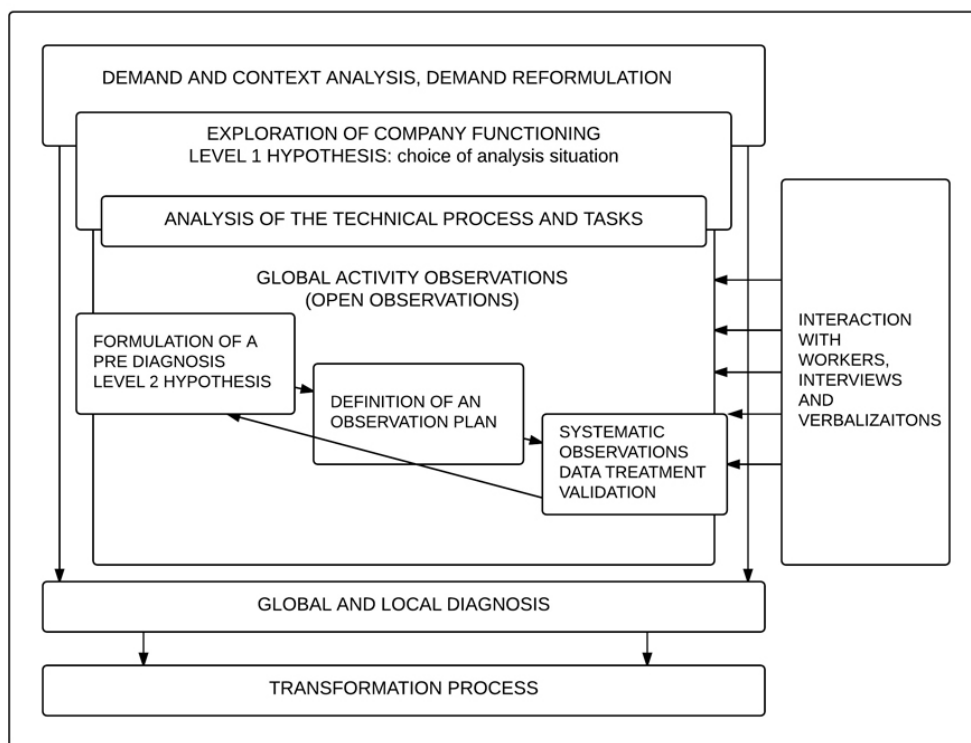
DEMAND AND CONTEXT ANALYSIS, DEMAND REFORMULATION

EXPLORATION OF COMPANY FUNCTIONING
LEVEL 1 HYPOTHESIS: choice of analysis situation

ANALYSIS OF THE TECHNICAL PROCESS AND TASKS

GLOBAL ACTIVITY OBSERVATIONS
(OPEN OBSERVATIONS)

FORMULATION OF A PRE DIAGNOSIS LEVEL 2 HYPOTHESIS

DEFINITION OF AN OBSERVATION PLAN

SYSTEMATIC OBSERVATIONS DATA TREATMENT VALIDATION

INTERACTION WITH WORKERS, INTERVIEWS AND VERBALIZAITONS

GLOBAL AND LOCAL DIAGNOSIS

TRANSFORMATION PROCESS